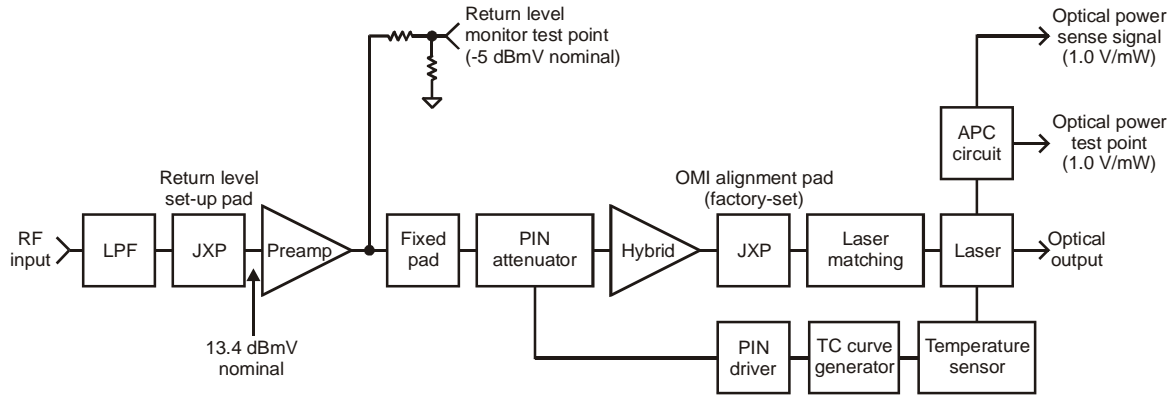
Return level monitor test point (-5 dBmV nominal)

Optical power sense signal (1.0 V/mW)

Optical power test point (1.0 V/mW)

APC circuit

Return level set-up pad

OMI alignment pad (factory-set)

RF input

LPF

JXP

Preamp

Fixed pad

PIN attenuator

Hybrid

JXP

Laser matching

Laser

Optical output

13.4 dBmV nominal

PIN driver

TC curve generator

Temperature sensor